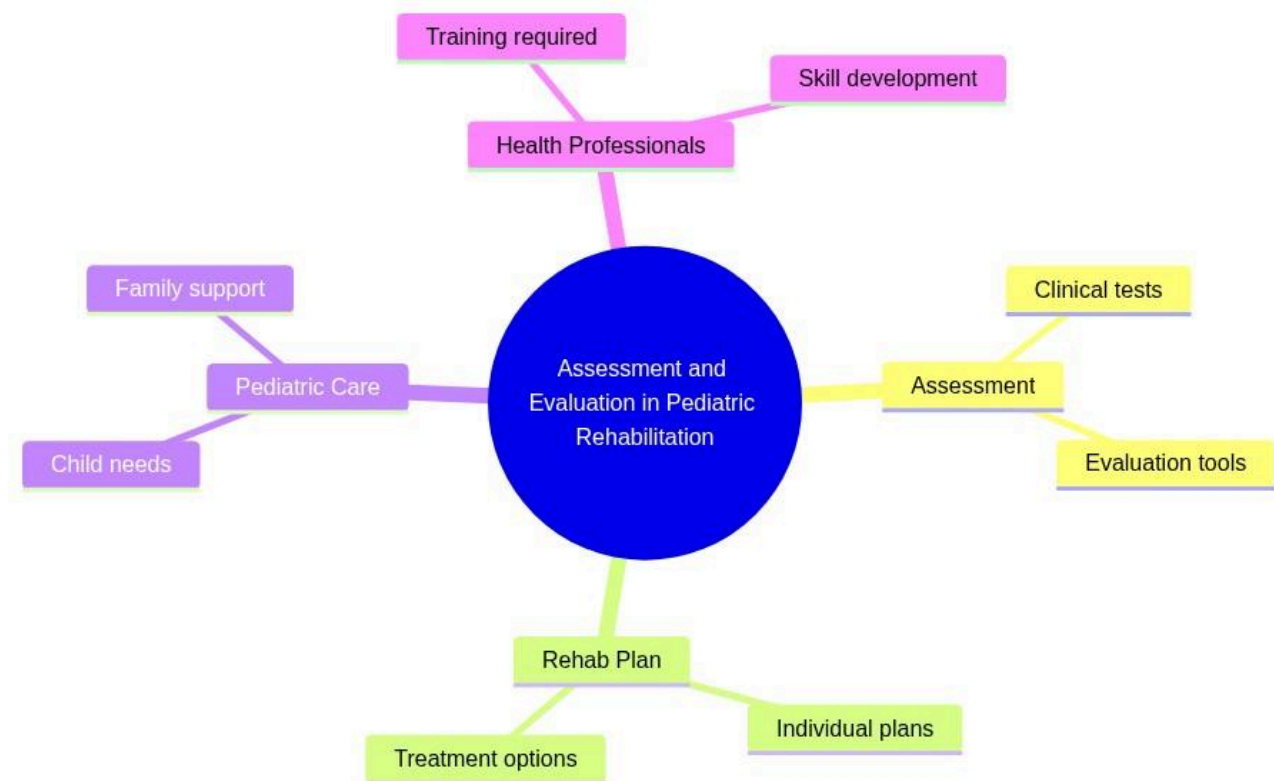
Training required

Skill development

Health Professionals

Family support

Pediatric Care

Child needs

Assessment and Evaluation in Pediatric Rehabilitation

Clinical tests

Assessment

Evaluation tools

Rehab Plan

Individual plans

Treatment options